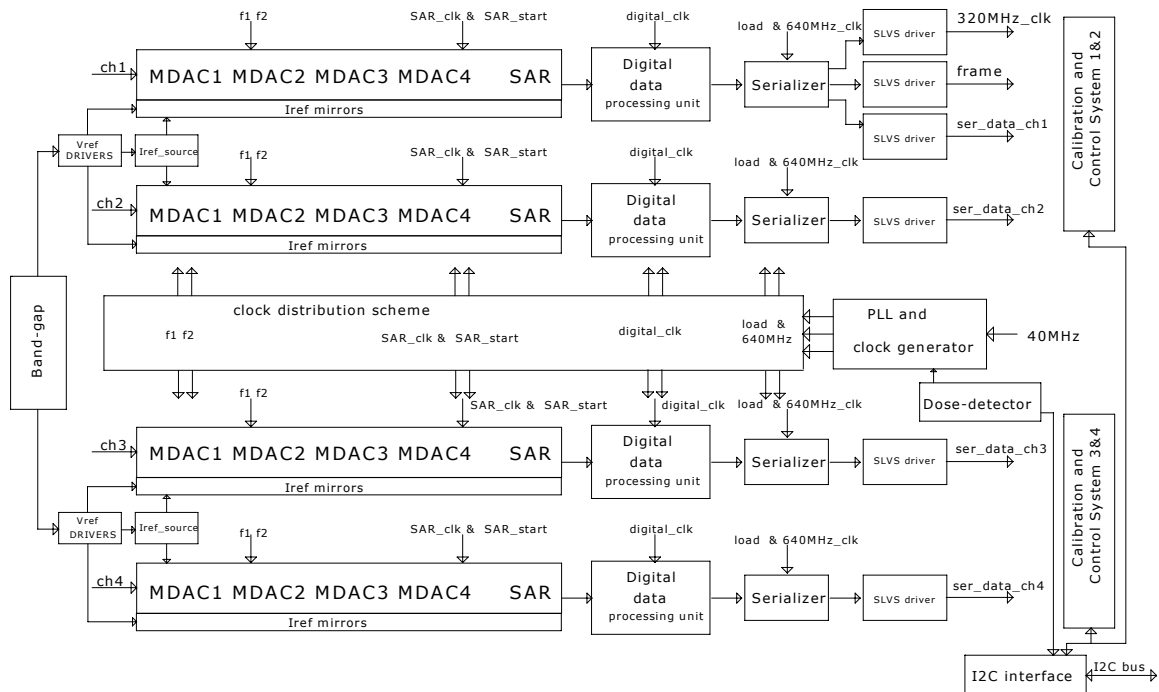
f1 f2
SAR_clk & SAR_start
digital_clk
load & 640MHz_clk
320MHz_clk
ch1
MDAC1 MDAC2 MDAC3 MDAC4 SAR
Digital data processing unit
Serializer
SLVS driver
SLVS driver
frame
SLVS driver
ser_data_ch1
Iref mirrors
Calibration and Control System 1&2
Vref DRIVERS
Iref_source
f1 f2
SAR_clk & SAR_start
digital_clk
load & 640MHz_clk
ch2
MDAC1 MDAC2 MDAC3 MDAC4 SAR
Digital data processing unit
Serializer
SLVS driver
ser_data_ch2
Iref mirrors
Band-gap
clock distribution scheme
f1 f2
SAR_clk & SAR_start
digital_clk
load & 640MHz
PLL and clock generator
40MHz
f1 f2
SAR_clk & SAR_start
digital_clk
load & 640MHz_clk
Dose-detector
ch3
MDAC1 MDAC2 MDAC3 MDAC4 SAR
Digital data processing unit
Serializer
SLVS driver
ser_data_ch3
Iref mirrors
Calibration and Control System 3&4
Vref DRIVERS
Iref_source
f1 f2
SAR_clk & SAR_start
digital_clk
load & 640MHz_clk
ch4
MDAC1 MDAC2 MDAC3 MDAC4 SAR
Digital data processing unit
Serializer
SLVS driver
ser_data_ch4
Iref mirrors
I2C interface
I2C bus